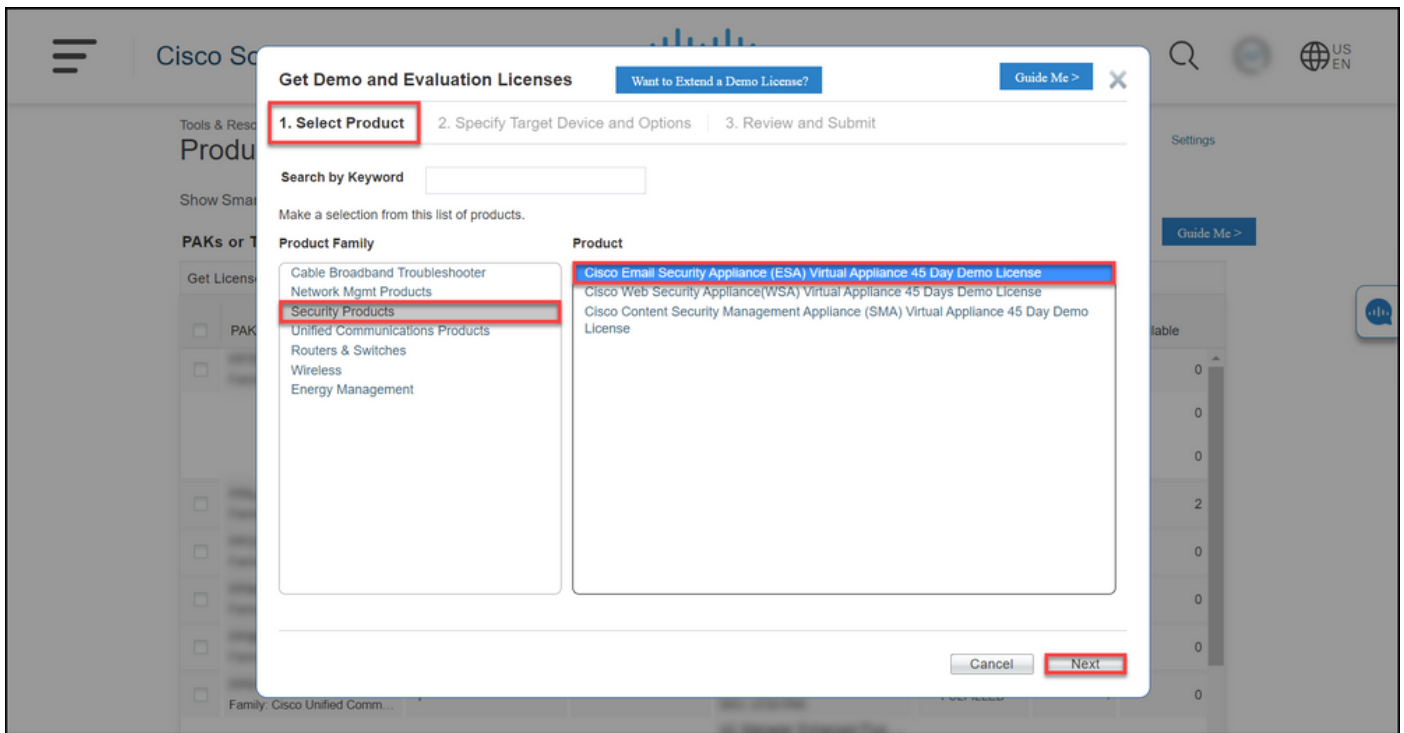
Cisco So

US EN

Tools & Reso

Produ

Show Smar

PAKs or T

Get License

PAK

Settings

Guide Me >

lable

0

0

0

2

0

0

0

0

Family: Cisco Unified Comm...

Get Demo and Evaluation Licenses

Want to Extend a Demo License?

Guide Me >

1. Select Product

2. Specify Target Device and Options

3. Review and Submit

Search by Keyword

Make a selection from this list of products.

Product Family

Cable Broadband Troubleshooter
Network Mgmt Products
Security Products
Unified Communications Products
Routers & Switches
Wireless
Energy Management

Product

Cisco Email Security Appliance (ESA) Virtual Appliance 45 Day Demo License
Cisco Web Security Appliance(WSA) Virtual Appliance 45 Days Demo License
Cisco Content Security Management Appliance (SMA) Virtual Appliance 45 Day Demo License

Cancel

Next